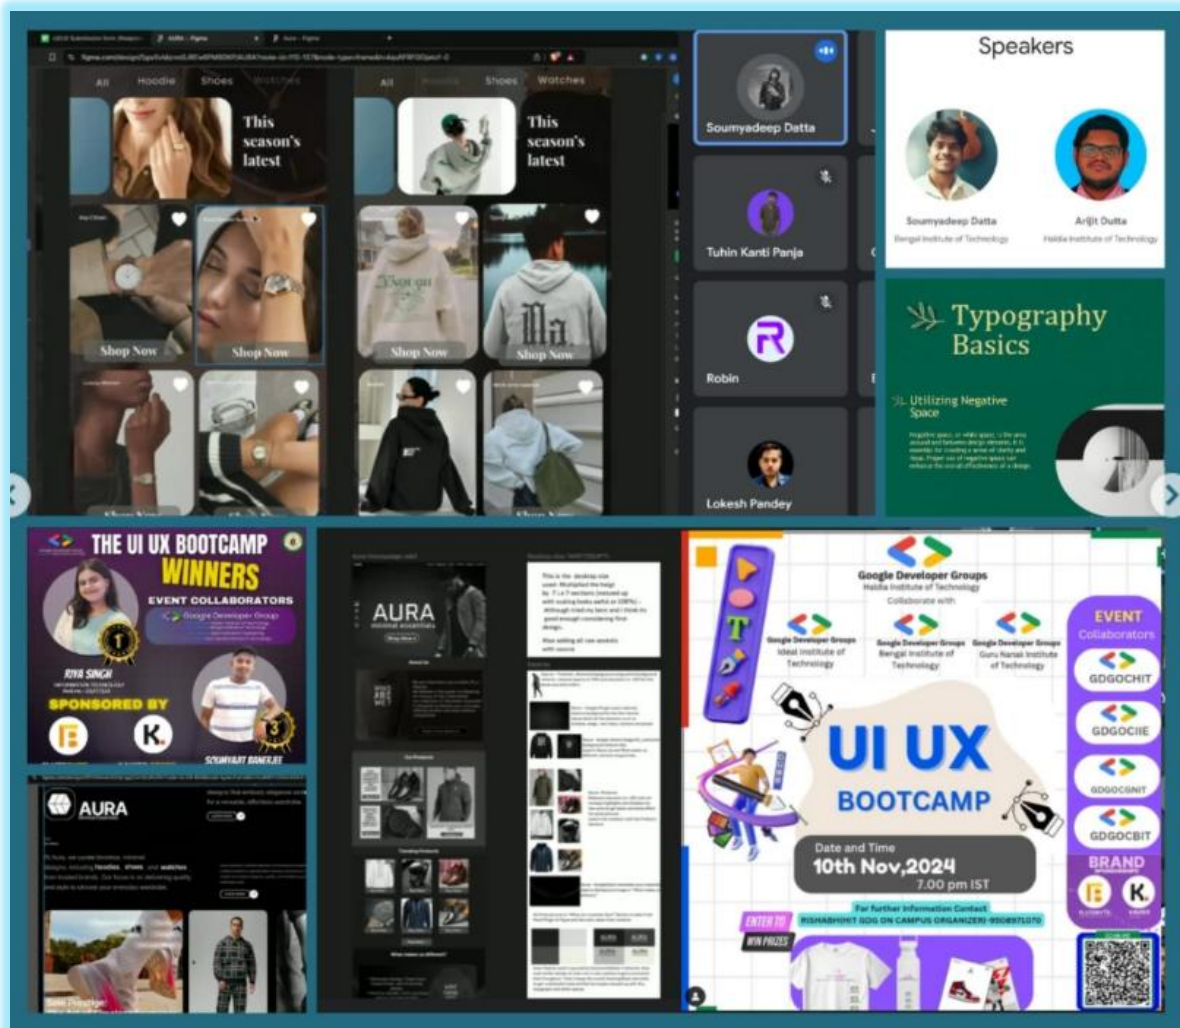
All Hoodie Shoes Watches

This season's latest

Shop Now

Shop Now

All Hoodie Shoes Watches

This season's latest

Shop Now

Shop Now

Soumyadeep Datta

Tuhin Kanti Panja

Robin

Lokesh Pandey

Speakers

Soumyadeep Datta
Bengal Institute of Technology

Arijit Dutta
Haldia Institute of Technology

Typography Basics

Utilizing Negative Space

THE UI UX BOOTCAMP WINNERS

EVENT COLLABORATORS

RIYA SINGH

SPONSORED BY

SOUMYAJIT BANERJEE

AURA

AURA

Google Developer Groups
Haldia Institute of Technology

Collaborate with

Google Developer Groups
Ideal Institute of Technology

Google Developer Groups
Bengal Institute of Technology

Google Developer Groups
Guru Nanak Institute of Technology

EVENT Collaborators

GDGOCHIT

GDGOCIIE

GDGOCGNIT

GDGOCBIT

UI UX

BOOTCAMP

Date and Time

10th Nov,2024

7.00 pm IST

For further information Contact
RISHABHJIT GDG ON CAMPUS ORGANIZER-9508971070

ENTER TO WIN PRIZES

BRAND